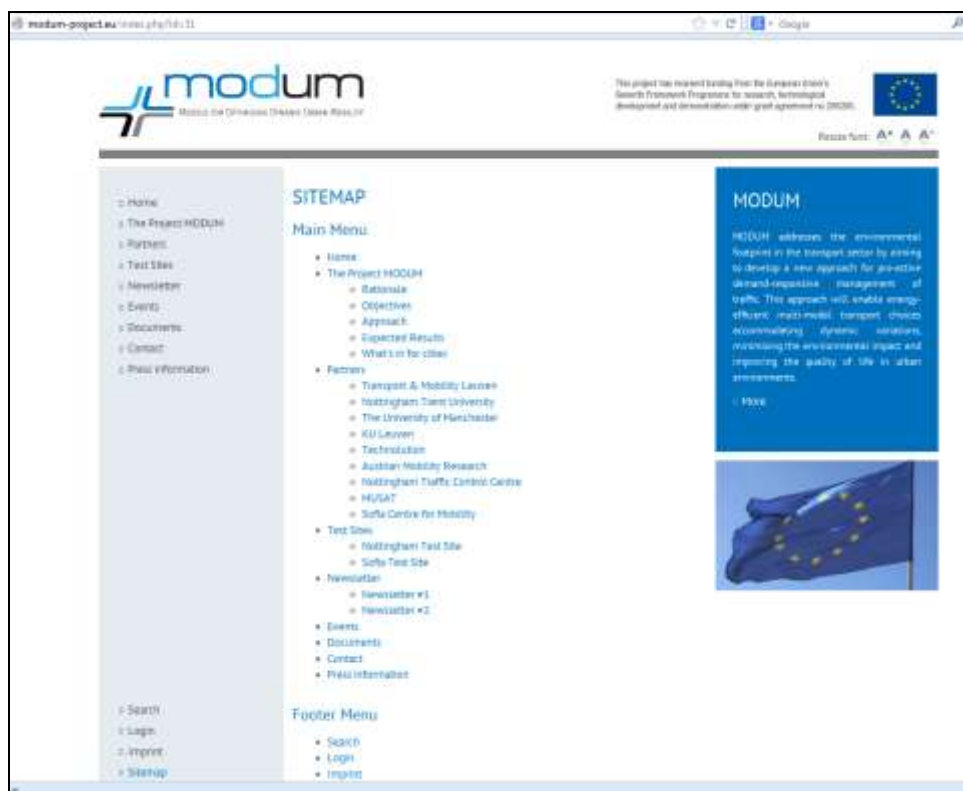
modum-project.eu/index.php?id=31

Google

modum

Models for Optimising Dynamic Urban Mobility

This project has received funding from the European Union's Seventh Framework Programme for research, technological development and demonstration under grant agreement no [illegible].

Resize font: A+ A A-

Home
The Project MODUM
Partners
Test Sites
Newsletter
Events
Documents
Contact
Press information

Search
Login
Imprint
Sitemap

SITEMAP

Main Menu

- Home
- The Project MODUM
  - Rationale
  - Objectives
  - Approach
  - Expected Results
  - What's in for cities
- Partners
  - Transport & Mobility Leuven
  - Nottingham Trent University
  - The University of Manchester
  - KU Leuven
  - Technolution
  - Austrian Mobility Research
  - Nottingham Traffic Control Centre
  - MUSAT
  - Sofia Centre for Mobility
- Test Sites
  - Nottingham Test Site
  - Sofia Test Site
- Newsletter
  - Newsletter #1
  - Newsletter #2
- Events
- Documents
- Contact
- Press information

Footer Menu

- Search
- Login
- Imprint

MODUM

MODUM addresses the environmental footprint in the transport sector by aiming to develop a new approach for pro-active demand-responsive management of traffic. This approach will enable energy-efficient multi-modal transport choices accommodating dynamic variations, minimising the environmental impact and improving the quality of life in urban environments.

More